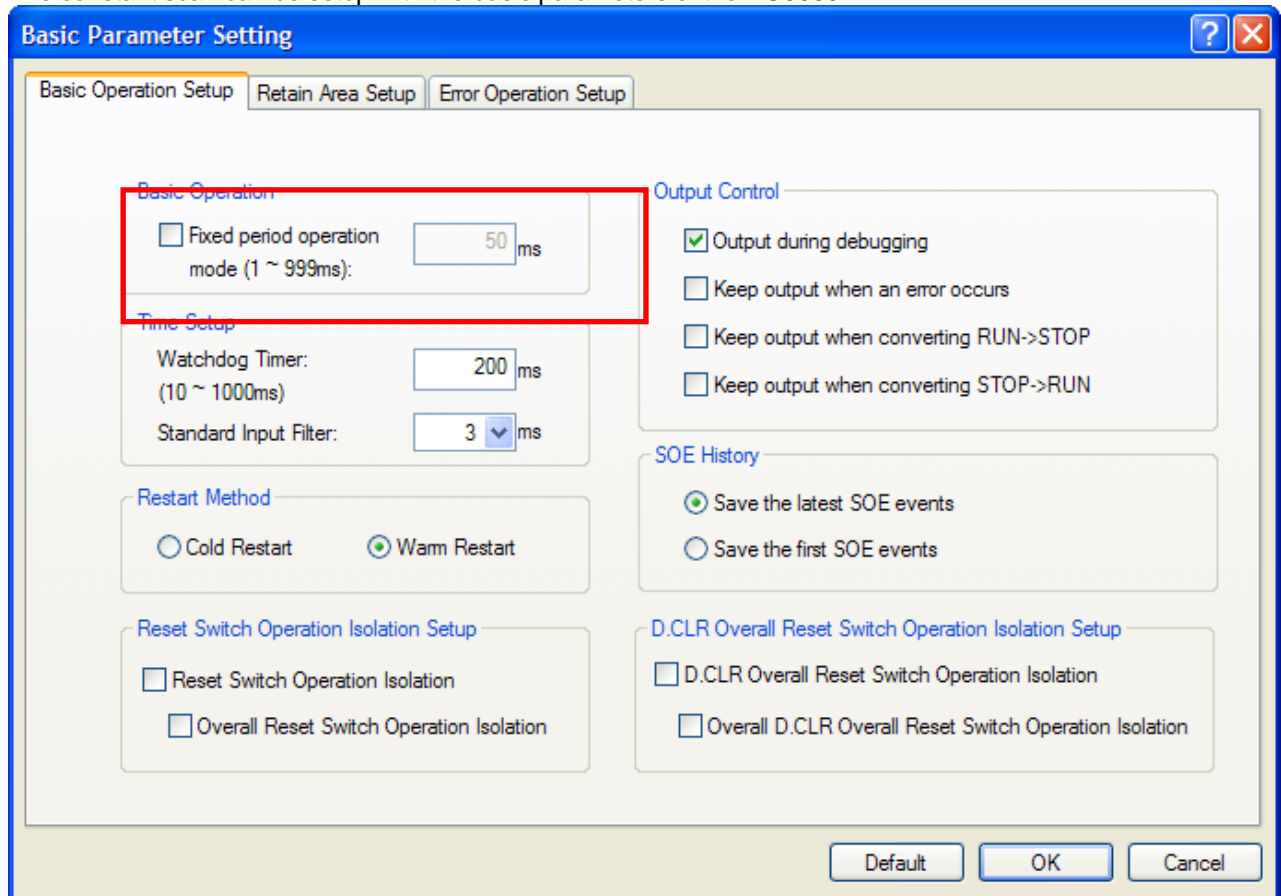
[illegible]

Basic Parameter Setting

?

Basic Operation Setup | Retain Area Setup | Error Operation Setup

Basic Operation
Fixed period operation mode (1 ~ 999ms): 50 ms

Time Setup
Watchdog Timer: (10 ~ 1000ms) 200 ms
Standard Input Filter: 3 ms

Restart Method
Cold Restart
Warm Restart

Reset Switch Operation Isolation Setup
Reset Switch Operation Isolation
Overall Reset Switch Operation Isolation

Output Control
Output during debugging
Keep output when an error occurs
Keep output when converting RUN->STOP
Keep output when converting STOP->RUN

SOE History
Save the latest SOE events
Save the first SOE events

D.CLR Overall Reset Switch Operation Isolation Setup
D.CLR Overall Reset Switch Operation Isolation
Overall D.CLR Overall Reset Switch Operation Isolation

Default
OK
Cancel